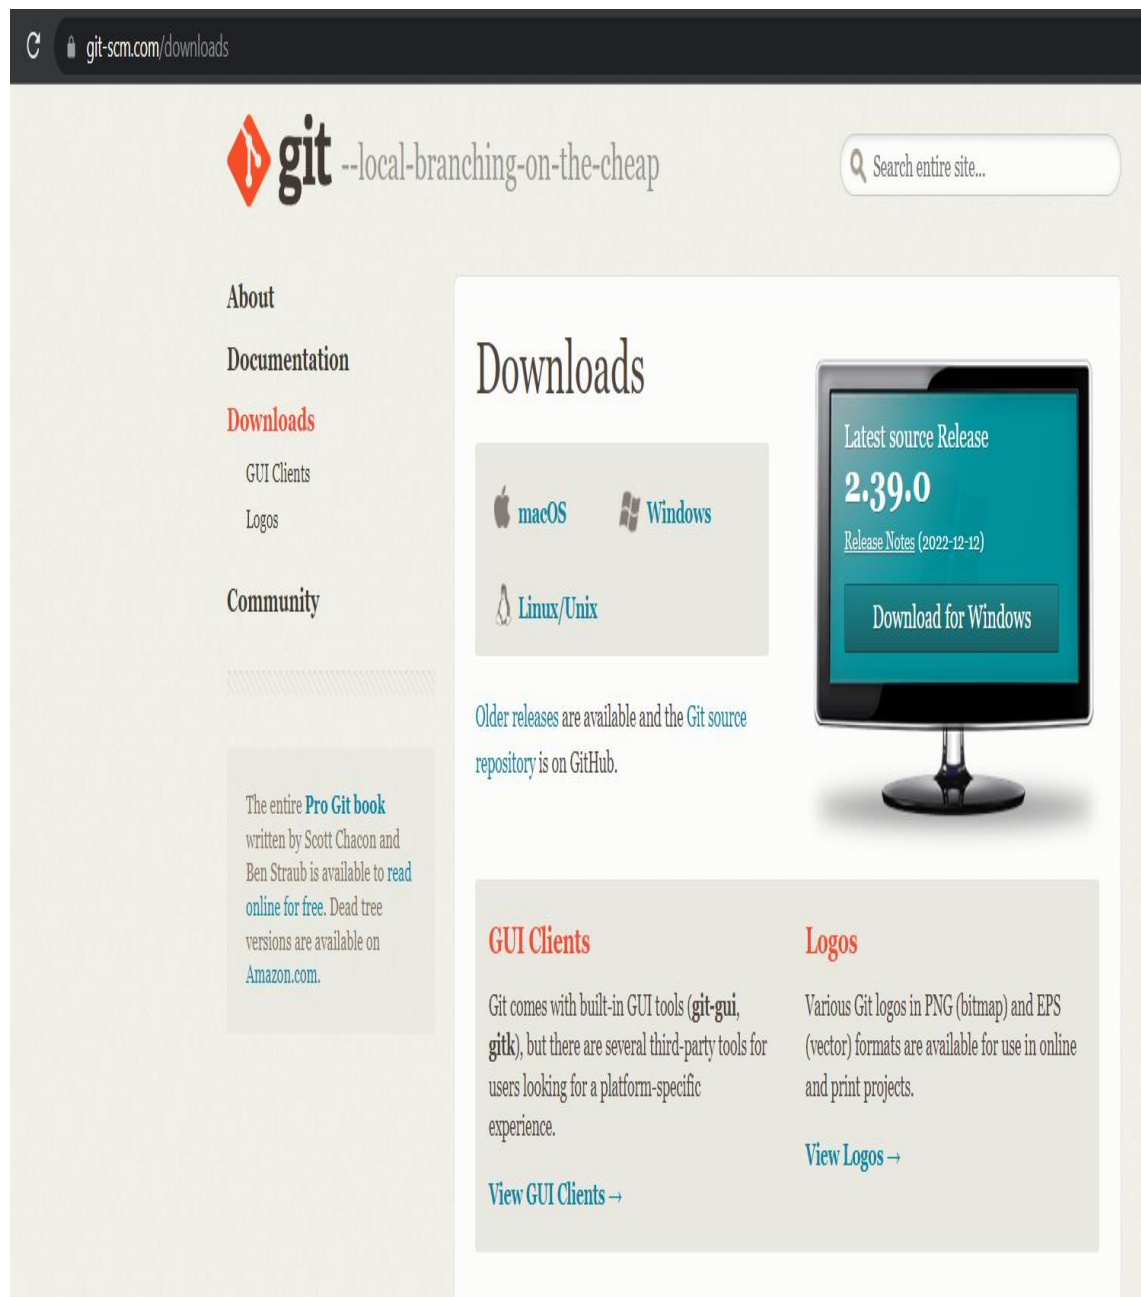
git-scm.com/downloads

git --local-branching-on-the-cheap

Search entire site...

About

Documentation

Downloads

GUI Clients

Logos

Community

The entire Pro Git book written by Scott Chacon and Ben Straub is available to read online for free. Dead tree versions are available on Amazon.com.

Downloads

macOS

Windows

Linux/Unix

Older releases are available and the Git source repository is on GitHub.

Latest source Release

2.39.0

Release Notes (2022-12-12)

Download for Windows

GUI Clients

Git comes with built-in GUI tools (git-gui, gitk), but there are several third-party tools for users looking for a platform-specific experience.

View GUI Clients →

Logos

Various Git logos in PNG (bitmap) and EPS (vector) formats are available for use in online and print projects.

View Logos →